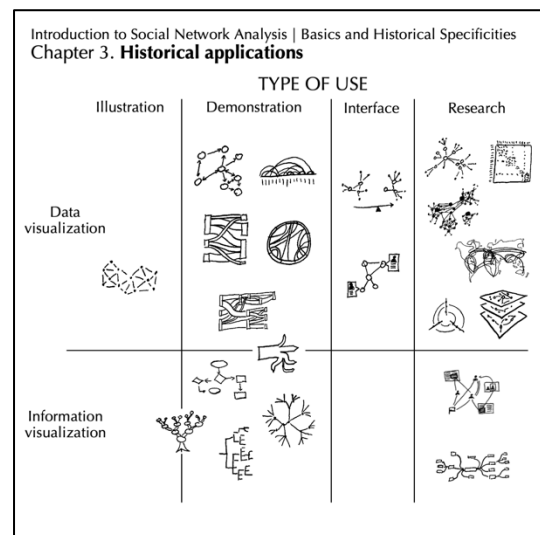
Introduction to Social Network Analysis | Basics and Historical Specificities
Chapter 3. **Historical applications**

TYPE OF USE

| | Illustration | Demonstration | Interface | Research |
|---|---|---|---|---|
| Data visualization | | | | |
| Information visualization | | | | |